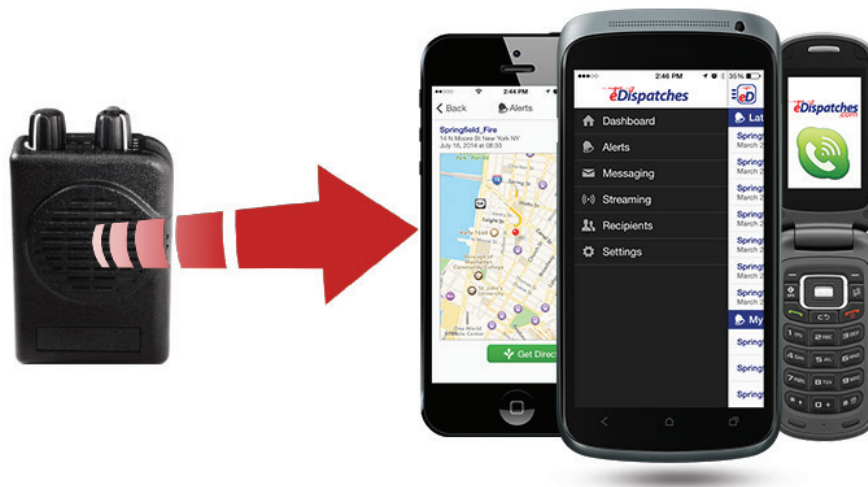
2:44 PM
Back
Alerts
Springfield_Fire
14 N Moore St New York NY
July 16, 2014 at 08:00
Get Direc

2:46 PM
35%
eDispatches
eD
Dashboard
Alerts
Messaging
Streaming
Recipients
Settings
Lat
Spring
March 2
Spring
March 2
Spring
March 2
Spring
March 2
Spring
March 2
Spring
March 2
Spring
March 2
My
Spring
Spring
Spring

eDispatches
.com